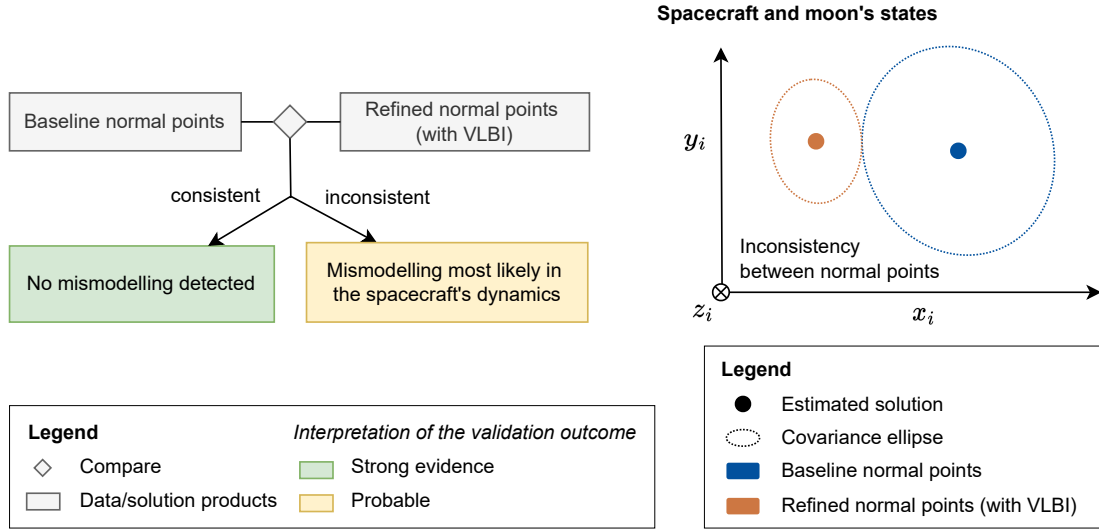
Baseline normal points

Refined normal points (with VLBI)

consistent

inconsistent

No mismodelling detected

Mismodelling most likely in the spacecraft's dynamics

Legend

Compare

Data/solution products

Interpretation of the validation outcome

Strong evidence

Probable

Spacecraft and moon's states

$y_i$

Inconsistency between normal points

$z_i$

$x_i$

Legend

Estimated solution

Covariance ellipse

Baseline normal points

Refined normal points (with VLBI)